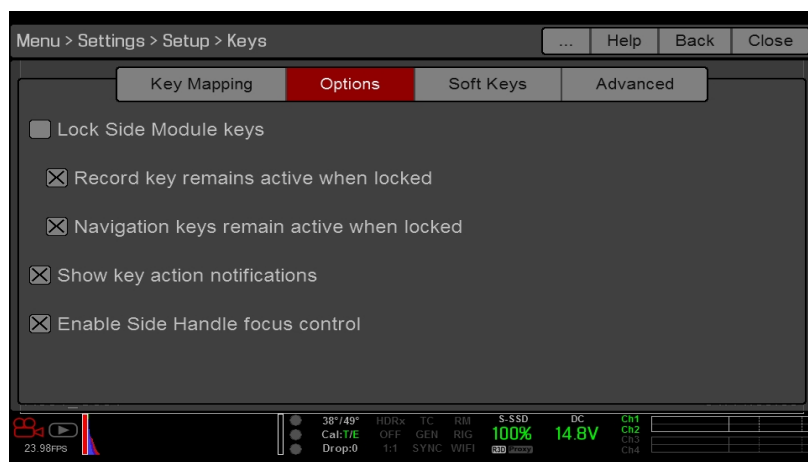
Menu > Settings > Setup > Keys

... Help Back Close

Key Mapping | Options | Soft Keys | Advanced

Lock Side Module keys

☒ Record key remains active when locked

☒ Navigation keys remain active when locked

☒ Show key action notifications

☒ Enable Side Handle focus control

23.98FPS

38°/49°
Cal:T/E
Drop:0

HDRx OFF 1:1

TC GEN SYNC

RM RIG WIFI

S-SSD
100%
R3D Proxy

DC
14.8V

Ch1
Ch2
Ch3
Ch4